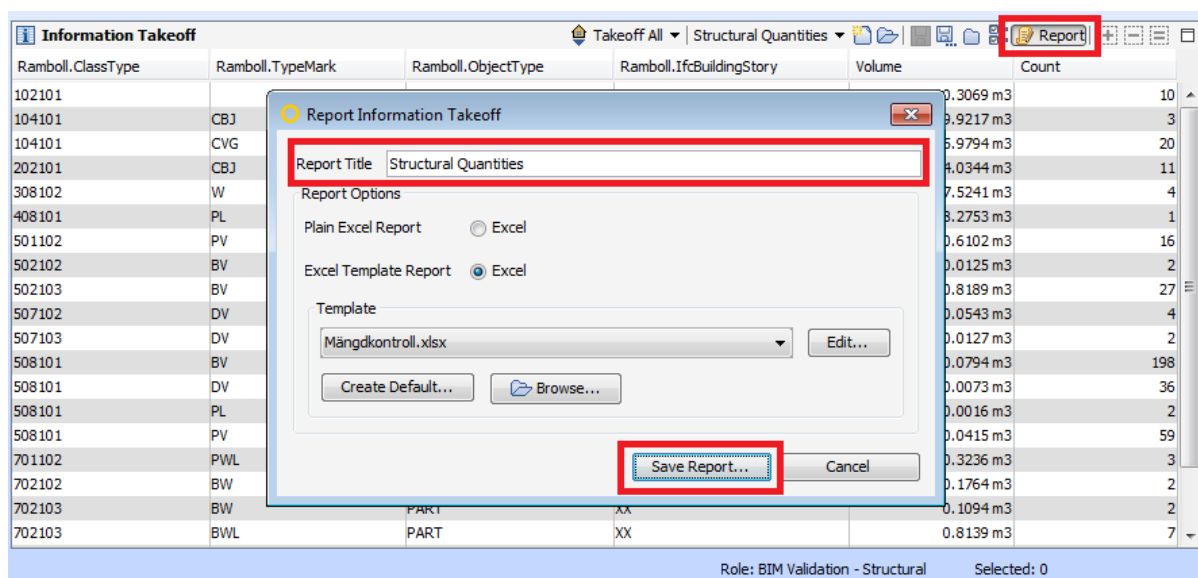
Information Takeoff

Takeoff All ▾ | Structural Quantities ▾ Report

| Ramboll.ClassType | Ramboll.TypeMark | Ramboll.ObjectType | Ramboll.IfcBuildingStory | Volume | Count |
|---|---|---|---|---|---|
| 102101 | | | | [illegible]0.3069 m3 | 10 |
| 104101 | CBJ | | | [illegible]9.9217 m3 | 3 |
| 104101 | CVG | | | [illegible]5.9794 m3 | 20 |
| 202101 | CBJ | | | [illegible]4.0344 m3 | 11 |
| 308102 | W | | | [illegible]7.5241 m3 | 4 |
| 408101 | PL | | | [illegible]3.2753 m3 | 1 |
| 501102 | PV | | | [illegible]0.6102 m3 | 16 |
| 502102 | BV | | | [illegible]0.0125 m3 | 2 |
| 502103 | BV | | | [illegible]0.8189 m3 | 27 |
| 507102 | DV | | | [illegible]0.0543 m3 | 4 |
| 507103 | DV | | | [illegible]0.0127 m3 | 2 |
| 508101 | BV | | | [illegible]0.0794 m3 | 198 |
| 508101 | DV | | | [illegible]0.0073 m3 | 36 |
| 508101 | PL | | | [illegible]0.0016 m3 | 2 |
| 508101 | PV | | | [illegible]0.0415 m3 | 59 |
| 701102 | PWL | | | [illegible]0.3236 m3 | 3 |
| 702102 | BW | | | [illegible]0.1764 m3 | 2 |
| 702103 | BW | PART | XX | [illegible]0.1094 m3 | 2 |
| 702103 | BWL | PART | XX | 0.8139 m3 | 7 |

Report Information Takeoff

Report Title Structural Quantities

Report Options

Plain Excel Report Excel

Excel Template Report Excel

Template

Mängdkontroll.xlsx Edit...

Create Default... Browse...

Save Report... Cancel

Role: BIM Validation - Structural Selected: 0